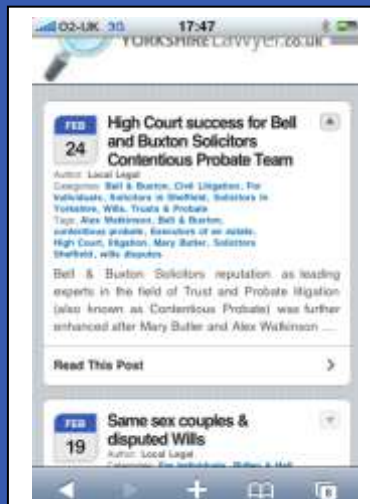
O2-UK 3G 17:47

YORKSHIRELawyer.co.uk

FEB 24

High Court success for Bell and Buxton Solicitors Contentious Probate Team

Author: Local Legal
Categories: Bell & Buxton, Civil Litigation, For Individuals, Solicitors in Sheffield, Solicitors in Yorkshire, Wills, Trusts & Probate
Tags: Alex Walkinson, Bell & Buxton, contentious probate, Executors of an estate, High Court, litigation, Mary Butler, Solicitors Sheffield, wills disputes

Bell & Buxton Solicitors reputation as leading experts in the field of Trust and Probate litigation (also known as Contentious Probate) was further enhanced after Mary Butler and Alex Walkinson ...

Read This Post

FEB 19

Same sex couples & disputed Wills

Author: Local Legal
Categories: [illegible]